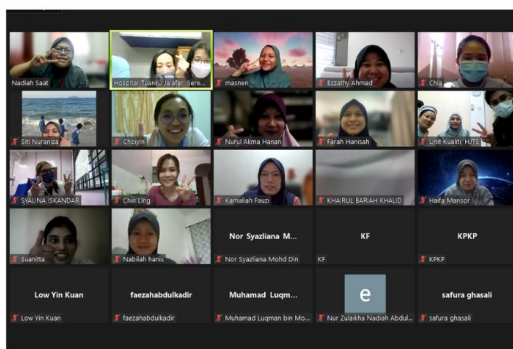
Nadiah Saat
Hospital Tuanku Ja'afar Sere...
masnen
Ezzathy Ahmad
CNA
Siti Nuranga
Choiyin
Nurul Akma Hanan
Farah Hanisah
Unit Kualiti HTJS
SYALINA ISKANDAR
Chin Ling
Kamaliah Fauzi
KHAIRUL BARIAH KHALID
Haira Mansor
Suanita
Nabilah hanis
Nor Syazliana M...
Nor Syazliana Mohd Din
KF
KF
KPKP
KPKP
Low Yin Kuan
Low Yin Kuan
faezahabdulkadir
faezahabdulkadir
Muhamad Luqm...
Muhamad Luqman bin Mo...
e
Nur Zulaikha Nadiah Abdul...
safura ghasali
safura ghasali